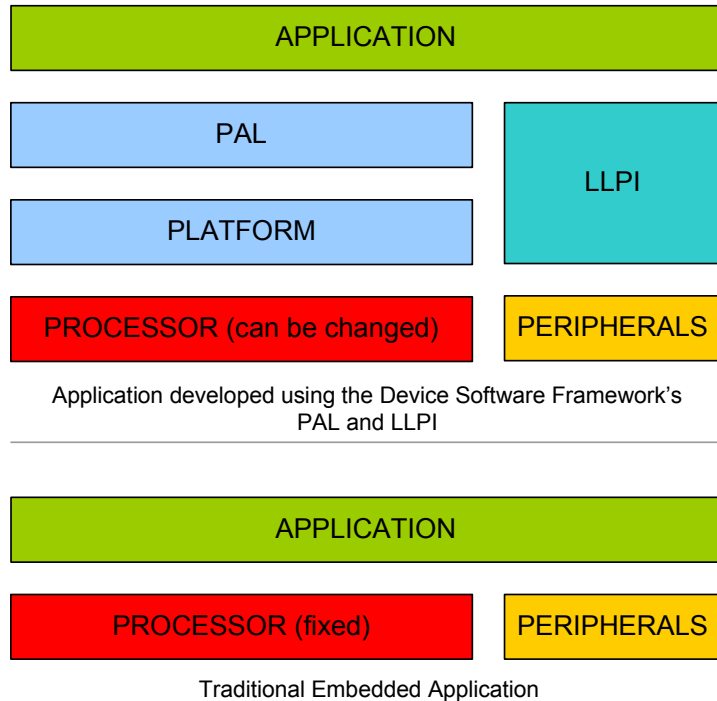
APPLICATION

PAL

PLATFORM

LLPI

PROCESSOR (can be changed)

PERIPHERALS

Application developed using the Device Software Framework's PAL and LLPI

APPLICATION

PROCESSOR (fixed)

PERIPHERALS

Traditional Embedded Application